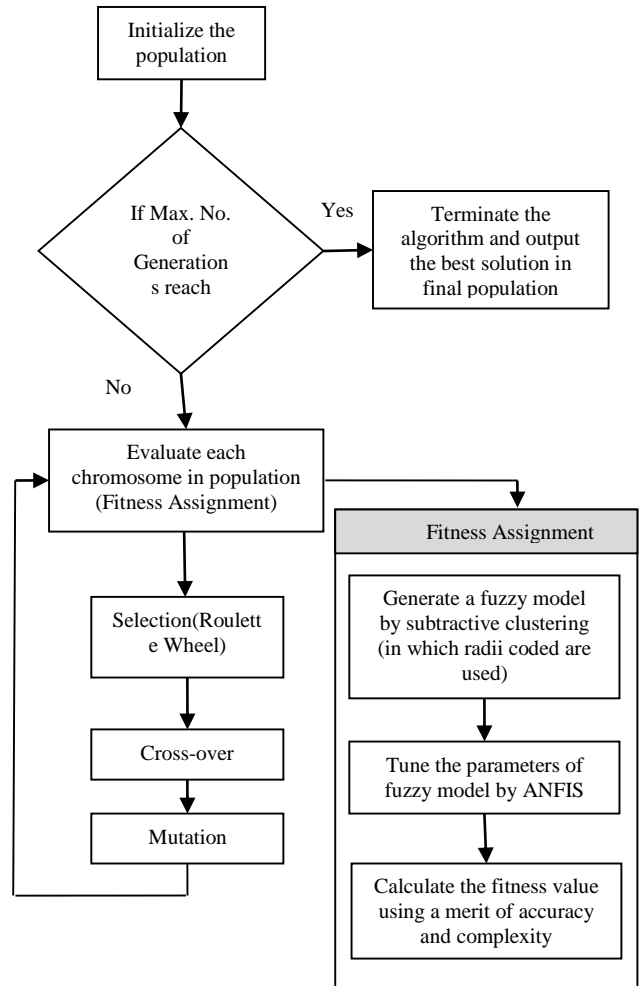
Initialize the population

If Max. No. of Generation s reach

Yes

Terminate the algorithm and output the best solution in final population

No

Evaluate each chromosome in population (Fitness Assignment)

Fitness Assignment

Selection(Roulett e Wheel)

Cross-over

Mutation

Generate a fuzzy model by subtractive clustering (in which radii coded are used)

Tune the parameters of fuzzy model by ANFIS

Calculate the fitness value using a merit of accuracy and complexity